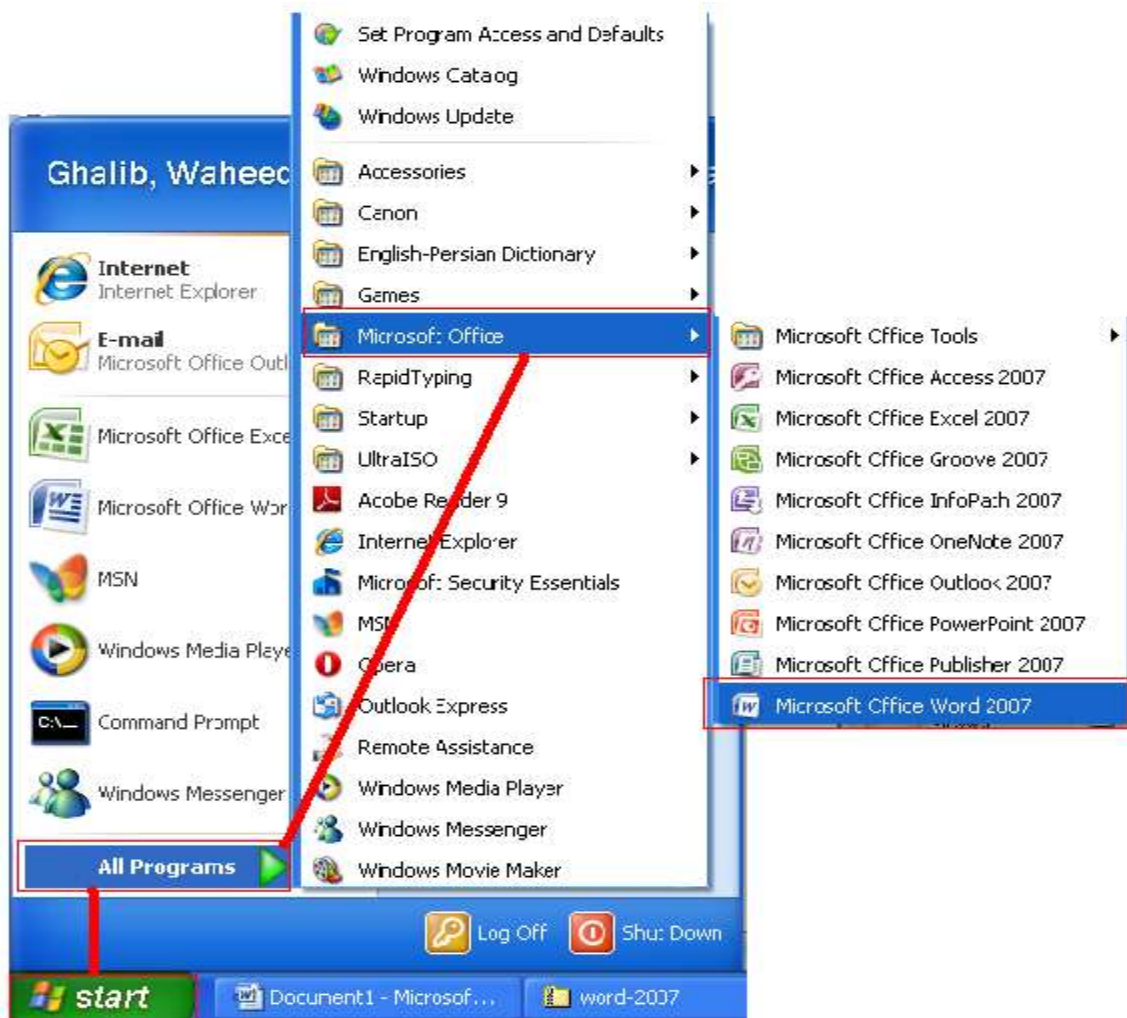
Ghalib, Waheed

Internet
Internet Explorer

E-mail
Microsoft Office Outl

Microsoft Office Exce

Microsoft Office Wor

MSN

Windows Media Playe

Command Prompt

Windows Messenger

All Programs

Set Program Access and Defaults
Windows Catalog
Windows Update
Accessories
Canon
English-Persian Dictionary
Games
Microsoft Office
RapidTyping
Startup
UltraISO
Acobe Reader 9
Internet Explorer
Microsoft Security Essentials
MSN
Opera
Outlook Express
Remote Assistance
Windows Media Player
Windows Messenger
Windows Movie Maker

Microsoft Office Tools
Microsoft Office Access 2007
Microsoft Office Excel 2007
Microsoft Office Groove 2007
Microsoft Office InfoPath 2007
Microsoft Office OneNote 2007
Microsoft Office Outlook 2007
Microsoft Office PowerPoint 2007
Microsoft Office Publisher 2007
Microsoft Office Word 2007

Log Off
Shut Down

start
Document1 - Microsof...
word-2007